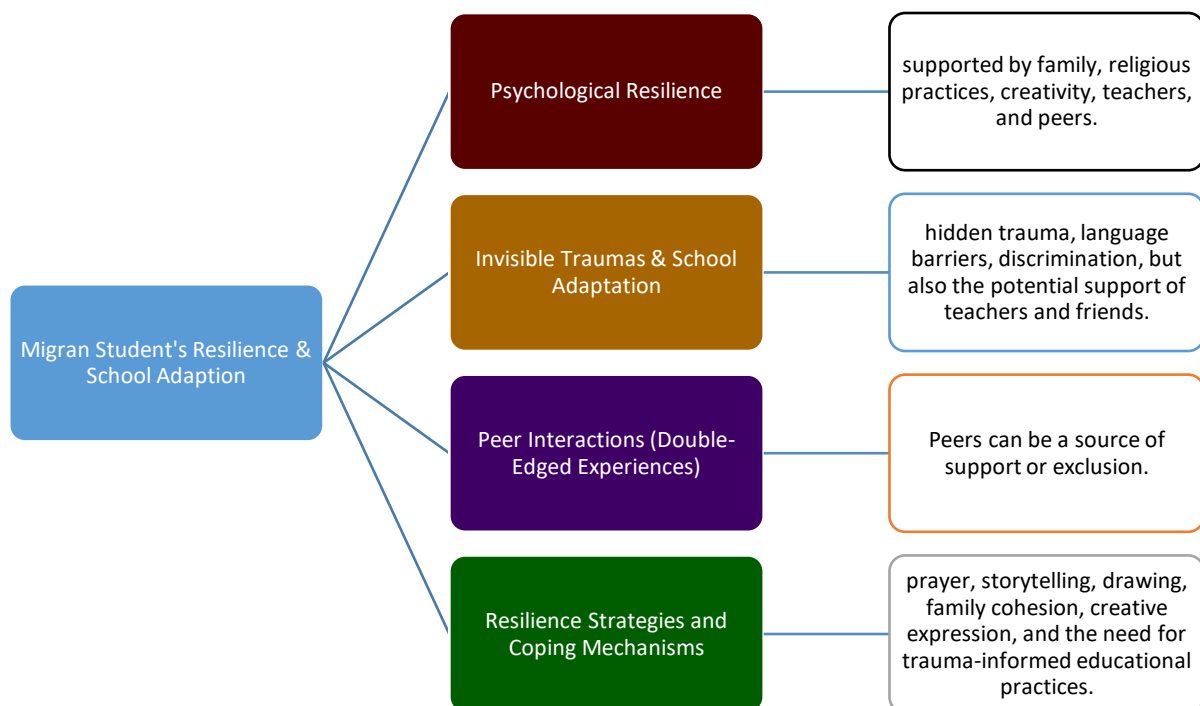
Migran Student's Resilience & School Adaption

Psychological Resilience

supported by family, religious practices, creativity, teachers, and peers.

Invisible Traumas & School Adaptation

hidden trauma, language barriers, discrimination, but also the potential support of teachers and friends.

Peer Interactions (Double-Edged Experiences)

Peers can be a source of support or exclusion.

Resilience Strategies and Coping Mechanisms

prayer, storytelling, drawing, family cohesion, creative expression, and the need for trauma-informed educational practices.